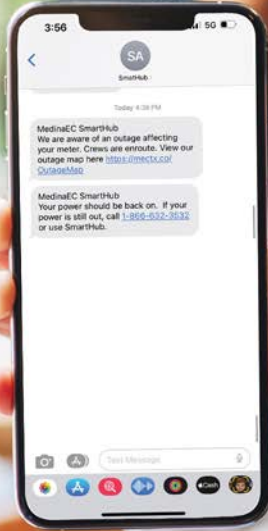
3:56
5G
SA
SmartHub
Today 4:38 PM
MedinaEC SmartHub
We are aware of an outage affecting your meter. Crews are enroute. View our outage map here https://mectx.co/OutageMap
MedinaEC SmartHub
Your power should be back on. If your power is still out, call 1-866-632-3532 or use SmartHub.
Text Message
Cash